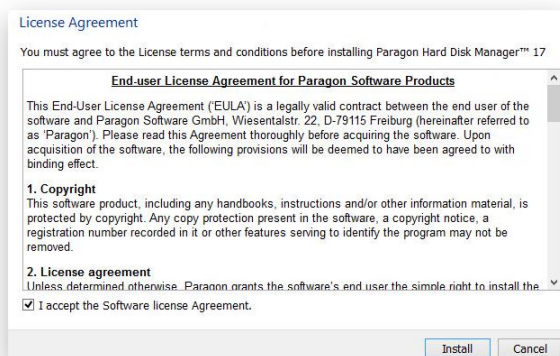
License Agreement

You must agree to the License terms and conditions before installing Paragon Hard Disk Manager™ 17

End-user License Agreement for Paragon Software Products

This End-User License Agreement ('EULA') is a legally valid contract between the end user of the software and Paragon Software GmbH, Wiesentalstr. 22, D-79115 Freiburg (hereinafter referred to as 'Paragon'). Please read this Agreement thoroughly before acquiring the software. Upon acquisition of the software, the following provisions will be deemed to have been agreed to with binding effect.

1. Copyright
This software product, including any handbooks, instructions and/or other information material, is protected by copyright. Any copy protection present in the software, a copyright notice, a registration number recorded in it or other features serving to identify the program may not be removed.

2. License agreement
Unless determined otherwise, Paragon grants the software's end user the simple right to install the

I accept the Software license Agreement.

Install Cancel